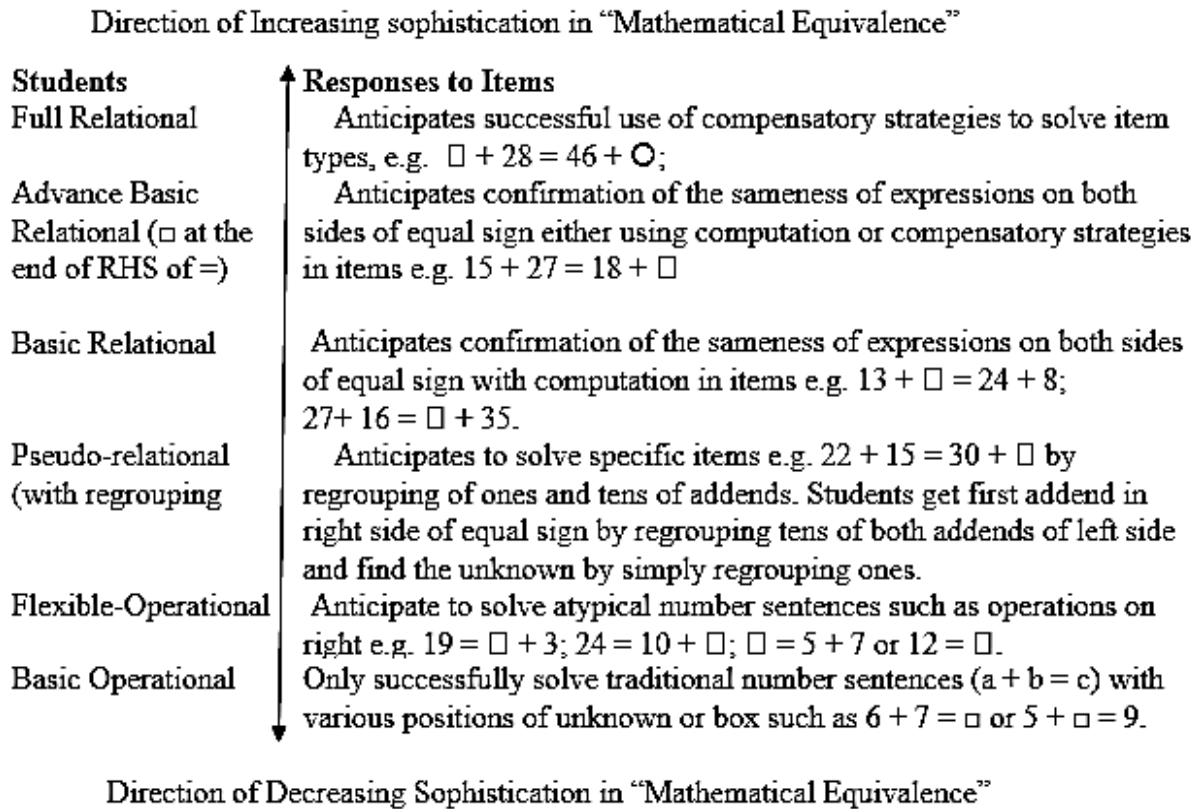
Direction of Increasing sophistication in "Mathematical Equivalence"

**Students**

Full Relational

Advance Basic Relational (□ at the end of RHS of =)

Basic Relational

Pseudo-relational (with regrouping

Flexible-Operational

Basic Operational

**Responses to Items**

Anticipates successful use of compensatory strategies to solve item types, e.g. □ + 28 = 46 + O;

Anticipates confirmation of the sameness of expressions on both sides of equal sign either using computation or compensatory strategies in items e.g. 15 + 27 = 18 + □

Anticipates confirmation of the sameness of expressions on both sides of equal sign with computation in items e.g. 13 + □ = 24 + 8; 27+ 16 = □ + 35.

Anticipates to solve specific items e.g. 22 + 15 = 30 + □ by regrouping of ones and tens of addends. Students get first addend in right side of equal sign by regrouping tens of both addends of left side and find the unknown by simply regrouping ones.

Anticipate to solve atypical number sentences such as operations on right e.g. 19 = □ + 3; 24 = 10 + □; □ = 5 + 7 or 12 = □.

Only successfully solve traditional number sentences (a + b = c) with various positions of unknown or box such as 6 + 7 = □ or 5 + □ = 9.

Direction of Decreasing Sophistication in "Mathematical Equivalence"